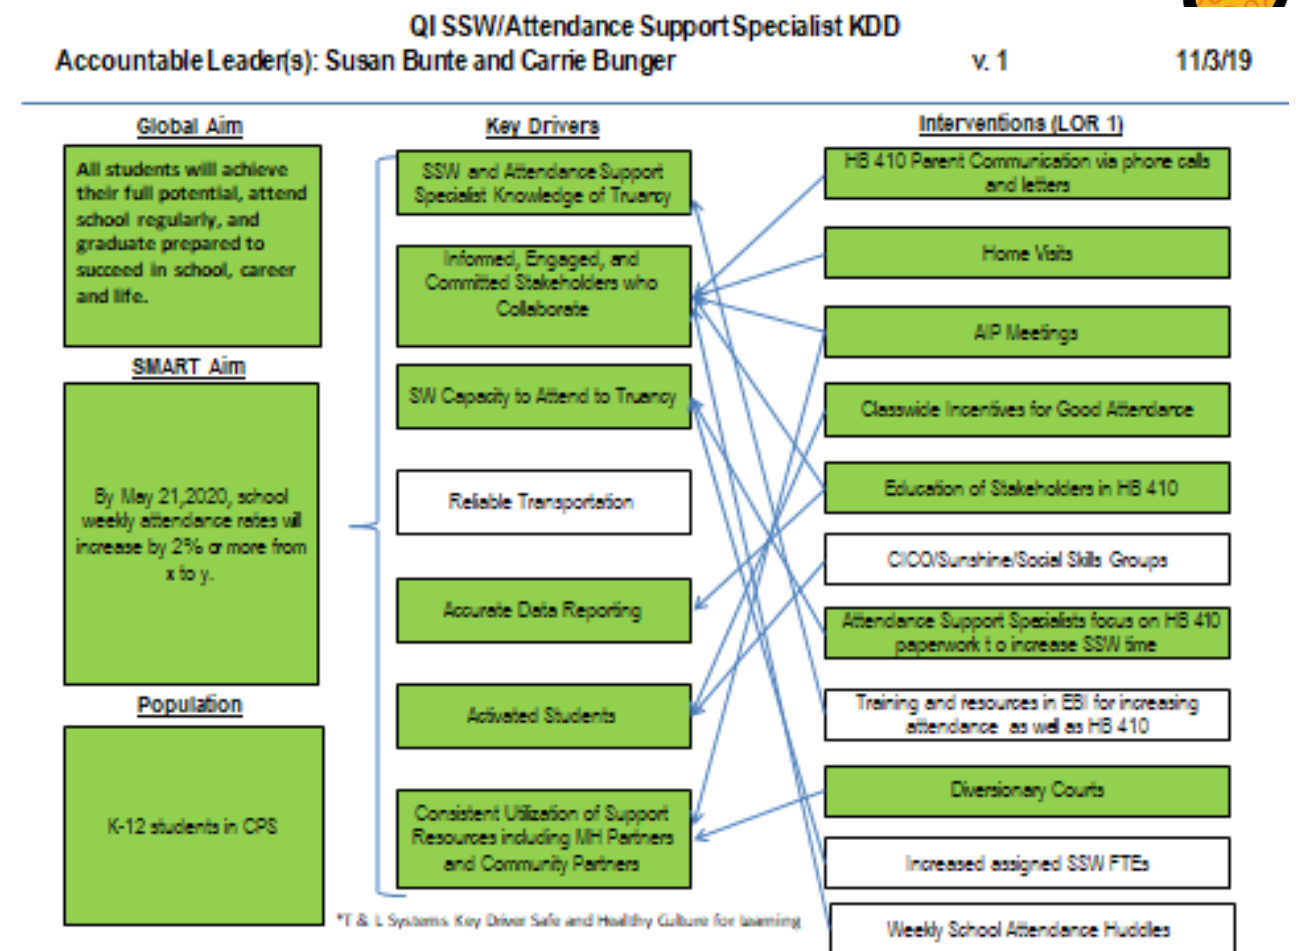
QI SSW/Attendance Support Specialist KDD

Accountable Leader(s): Susan Bunte and Carrie Bunger v. 1 11/3/19

Global Aim

All students will achieve their full potential, attend school regularly, and graduate prepared to succeed in school, career and life.

SMART Aim

By May 21,2020, school weekly attendance rates will increase by 2% or more from x to y.

Population

K-12 students in CPS

Key Drivers

SSW and Attendance Support Specialist Knowledge of Truancy

Informed, Engaged, and Committed Stakeholders who Collaborate

SW Capacity to Attend to Truancy

Reliable Transportation

Accurate Data Reporting

Activated Students

Consistent Utilization of Support Resources including MH Partners and Community Partners

*T & L Systems Key Driver Safe and Healthy Culture for learning

Interventions (LOR 1)

HB 410 Parent Communication via phone calls and letters

Home Visits

AIP Meetings

Classwide Incentives for Good Attendance

Education of Stakeholders in HB 410

CICO/Sunshine/Social Skills Groups

Attendance Support Specialists focus on HB 410 paperwork t o increase SSW time

Training and resources in EBI for increasing attendance as well as HB 410

Diversionary Courts

Increased assigned SSW FTEs

Weekly School Attendance Huddles